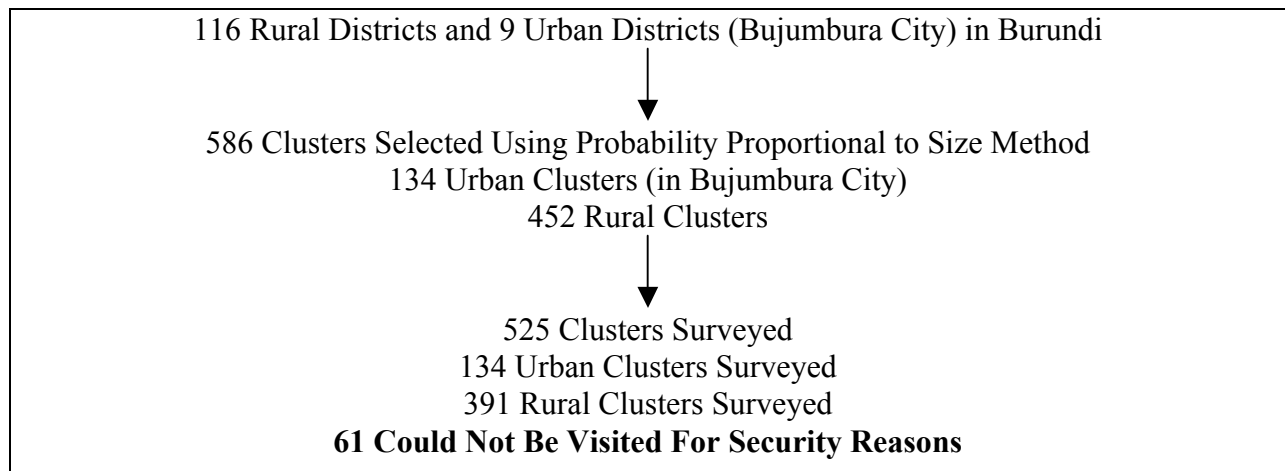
116 Rural Districts and 9 Urban Districts (Bujumbura City) in Burundi

586 Clusters Selected Using Probability Proportional to Size Method
134 Urban Clusters (in Bujumbura City)
452 Rural Clusters

525 Clusters Surveyed
134 Urban Clusters Surveyed
391 Rural Clusters Surveyed
**61 Could Not Be Visited For Security Reasons**